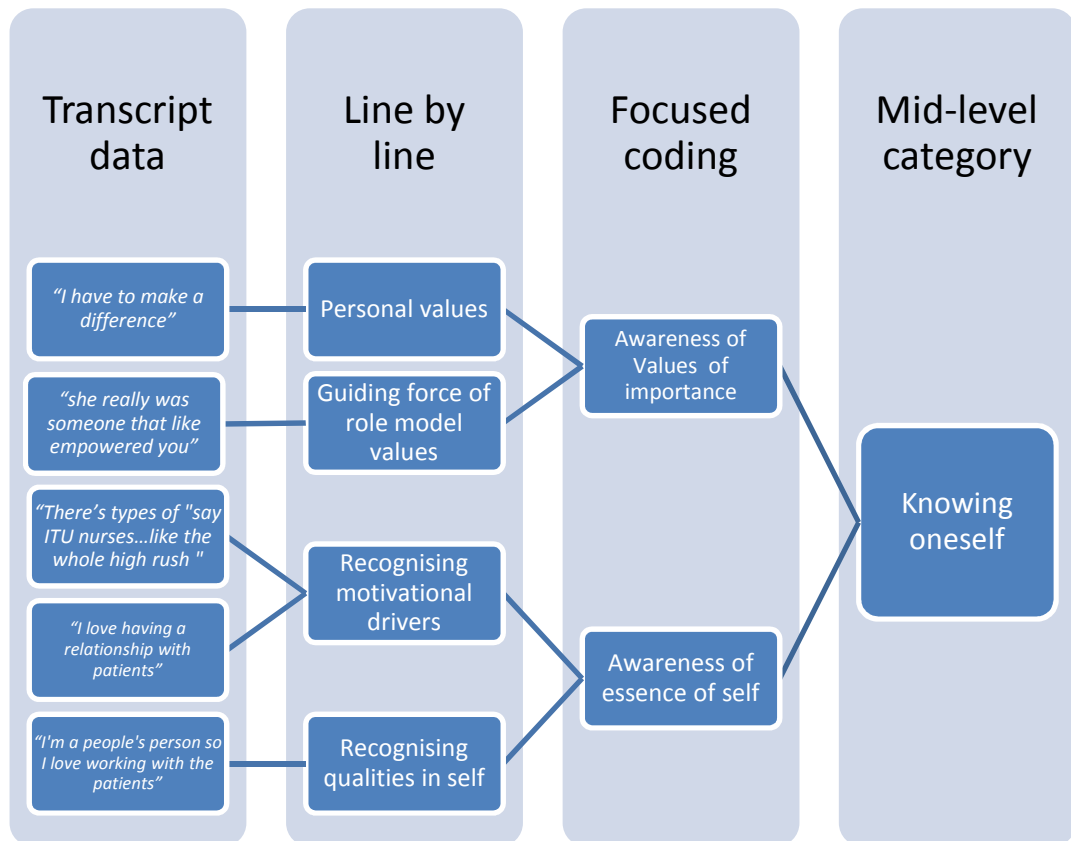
Transcript data

Line by line

Focused coding

Mid-level category

“I have to make a difference”

“she really was someone that like empowered you”

“There’s types of "say ITU nurses…like the whole high rush "

“I love having a relationship with patients”

“I'm a people's person so I love working with the patients”

Personal values

Guiding force of role model values

Recognising motivational drivers

Recognising qualities in self

Awareness of Values of importance

Awareness of essence of self

Knowing oneself